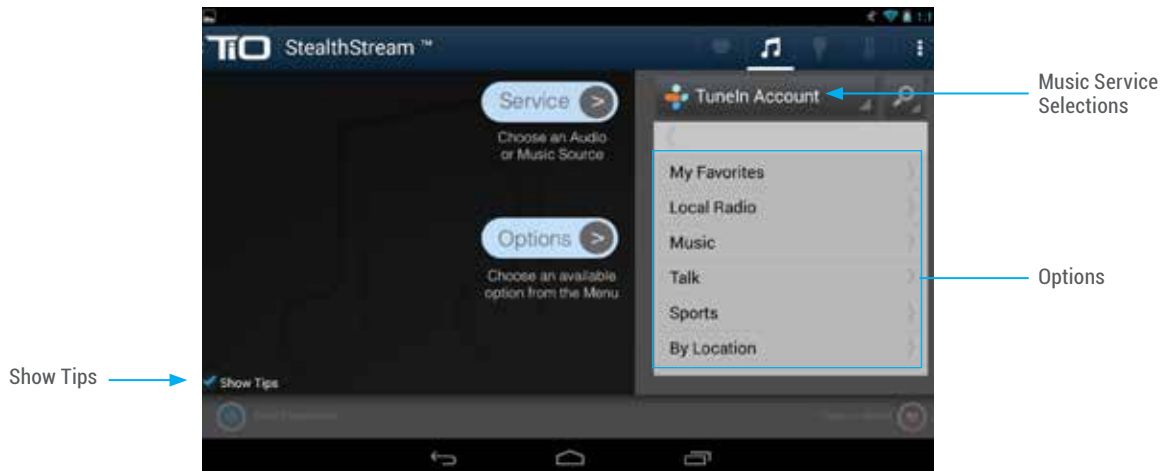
TiO StealthStream ™

Service

Choose an Audio or Music Source

Options

Choose an available option from the Menu

TuneIn Account

My Favorites
Local Radio
Music
Talk
Sports
By Location

Show Tips

Music Service Selections

Options

Show Tips